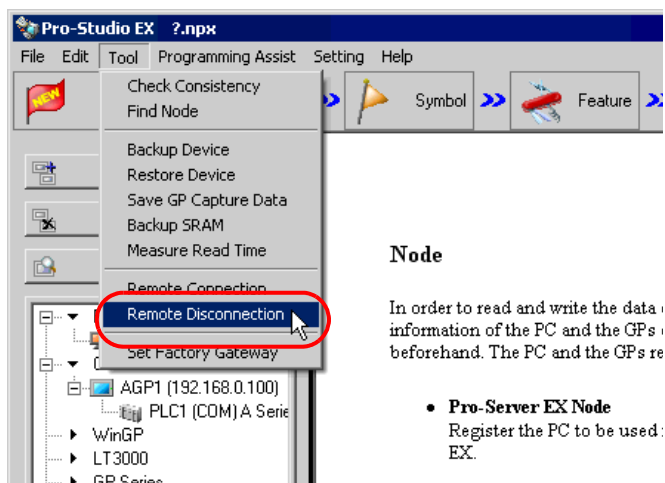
Pro-Studio EX ?.npx

File Edit Tool Programming Assist Setting Help

Check Consistency
Find Node

Backup Device
Restore Device
Save GP Capture Data
Backup SRAM
Measure Read Time

Remote Connection
Remote Disconnection
Set Factory Gateway

Symbol
Feature

AGP1 (192.168.0.100)
PLC1 (COM) A Serie
WinGP
LT3000
GP Series

Node

In order to read and write the data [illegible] information of the PC and the GPs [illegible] beforehand. The PC and the GPs re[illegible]

• Pro-Server EX Node
Register the PC to be used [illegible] EX.